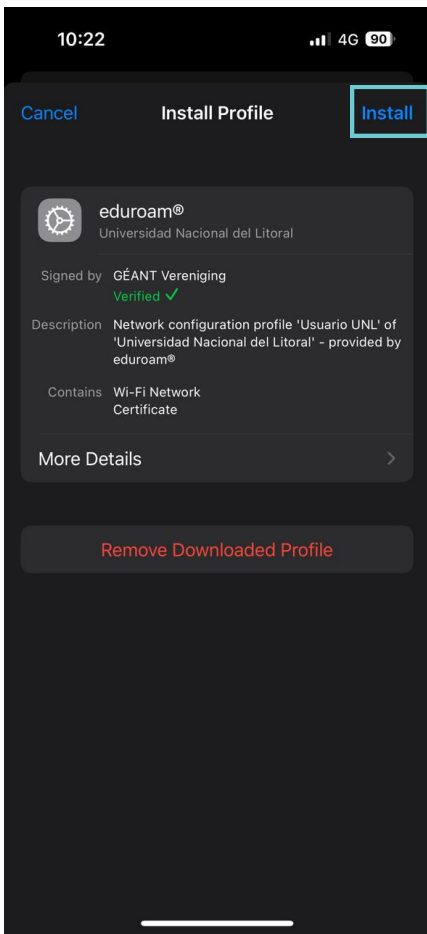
10:22

4G 90

Cancel

Install Profile

Install

eduroam®

Universidad Nacional del Litoral

Signed by GÉANT Vereniging

Verified ✓

Description Network configuration profile 'Usuario UNL' of 'Universidad Nacional del Litoral' - provided by eduroam®

Contains Wi-Fi Network Certificate

More Details

Remove Downloaded Profile